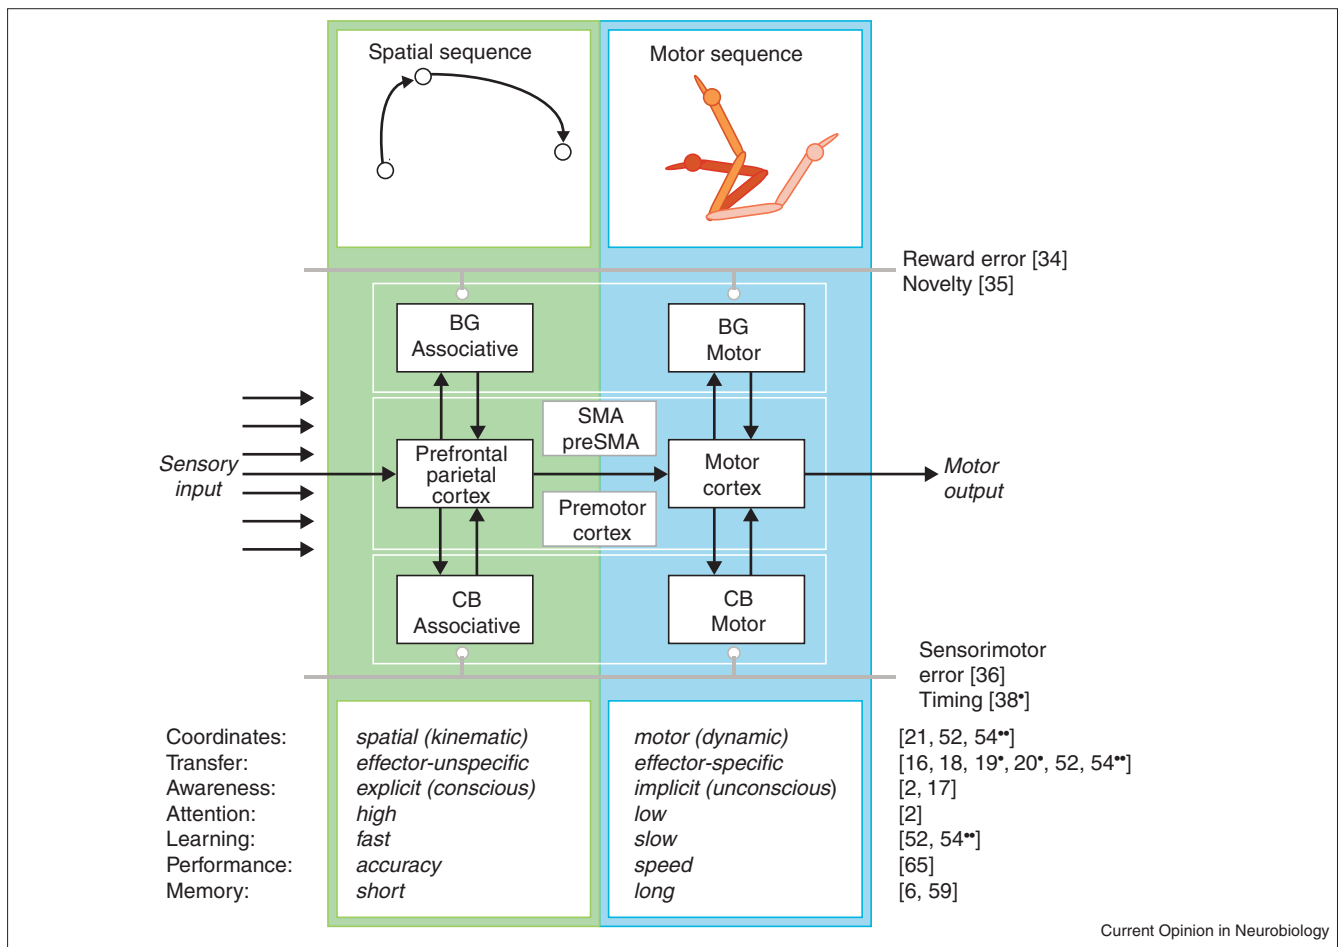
Spatial sequence

Motor sequence

Reward error [34]
Novelty [35]

BG Associative

BG Motor

SMA preSMA

Sensory input

Prefrontal parietal cortex

Motor cortex

Motor output

Premotor cortex

CB Associative

CB Motor

Sensorimotor error [36]
Timing [38•]

| | | | |
|---|---|---|---|
| Coordinates: | spatial (kinematic) | motor (dynamic) | [21, 52, 54••] |
| Transfer: | effector-unspecific | effector-specific | [16, 18, 19•, 20•, 52, 54••] |
| Awareness: | explicit (conscious) | implicit (unconscious) | [2, 17] |
| Attention: | high | low | [2] |
| Learning: | fast | slow | [52, 54••] |
| Performance: | accuracy | speed | [65] |
| Memory: | short | long | [6, 59] |

Current Opinion in Neurobiology